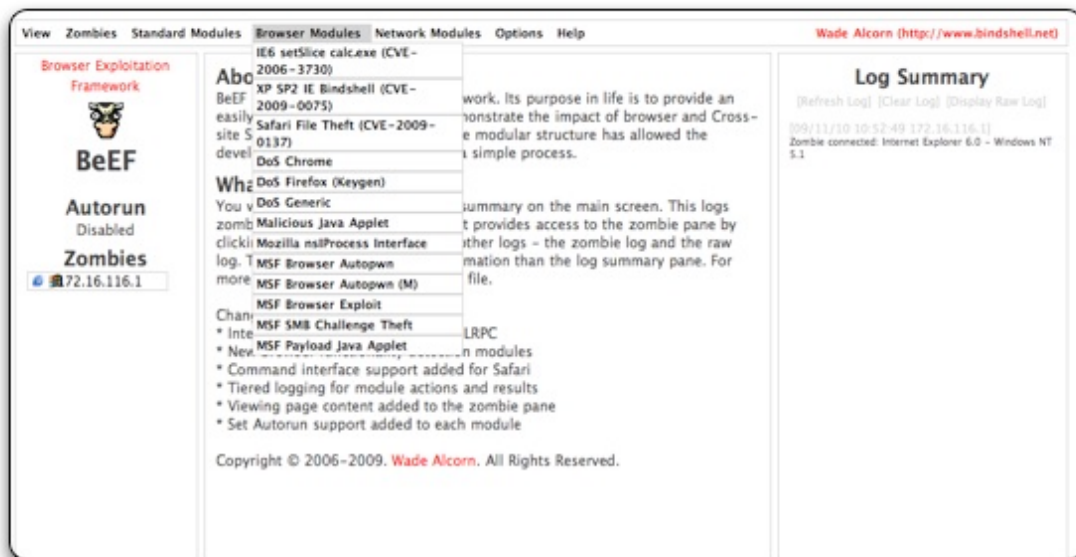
View Zombies Standard Modules Browser Modules Network Modules Options Help

Wade Alcorn (http://www.bindshell.net)

Browser Exploitation Framework

BeEF

Autorun
Disabled

Zombies
72.16.116.1

IE6 setSlice calc.exe (CVE-2006-3730)
XP SP2 IE Bindshell (CVE-2009-0075)
Safari File Theft (CVE-2009-0137)
DoS Chrome
DoS Firefox (Keygen)
DoS Generic
Malicious Java Applet
Mozilla nsIProcess Interface
MSF Browser Autopwn
MSF Browser Autopwn (M)
MSF Browser Exploit
MSF SMB Challenge Theft
MSF Payload Java Applet

Abo
BeEF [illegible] work. Its purpose in life is to provide an easil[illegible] nonstrate the impact of browser and Cross-site S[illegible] e modular structure has allowed the devel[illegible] a simple process.

Wha
You v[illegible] summary on the main screen. This logs zomb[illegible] t provides access to the zombie pane by clicki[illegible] other logs - the zombie log and the raw log. T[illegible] mation than the log summary pane. For more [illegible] file.

Chan
* Inte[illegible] LRPC
* New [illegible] modules
* Command interface support added for Safari
* Tiered logging for module actions and results
* Viewing page content added to the zombie pane
* Set Autorun support added to each module

Copyright © 2006-2009. Wade Alcorn. All Rights Reserved.

Log Summary
[Refresh Log] [Clear Log] [Display Raw Log]

[09/11/10 10:52:49 172.16.116.1]
Zombie connected: Internet Explorer 6.0 - Windows NT 5.1